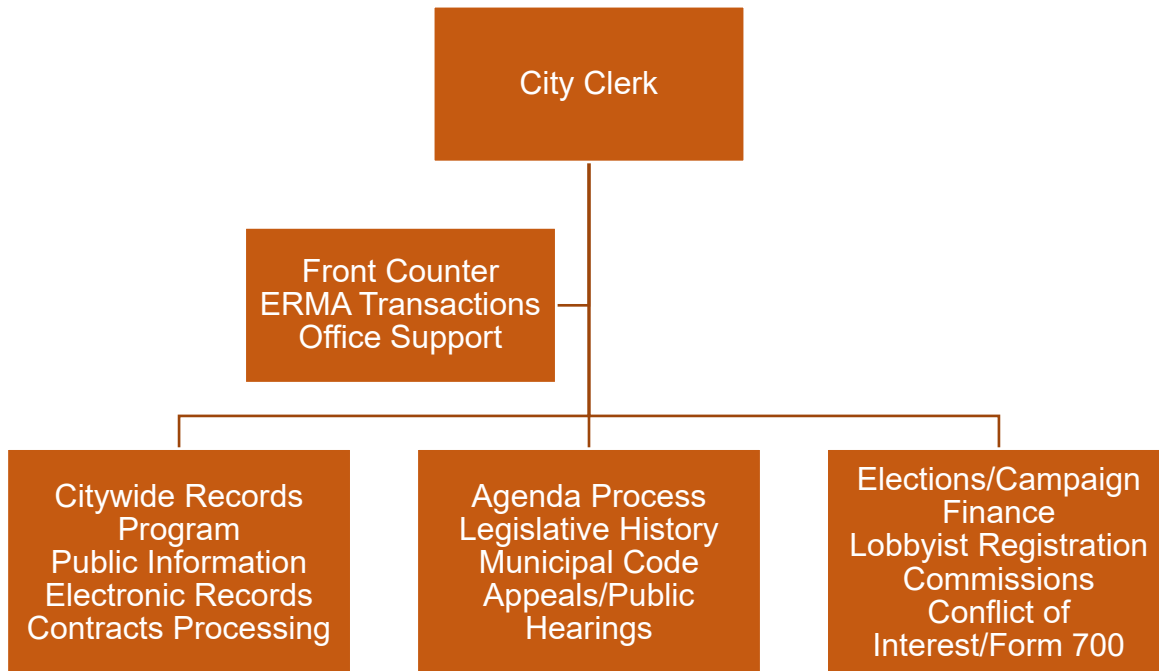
City Clerk

Front Counter
ERMA Transactions
Office Support

Citywide Records Program
Public Information
Electronic Records
Contracts Processing

Agenda Process
Legislative History
Municipal Code
Appeals/Public Hearings

Elections/Campaign Finance
Lobbyist Registration
Commissions
Conflict of Interest/Form 700